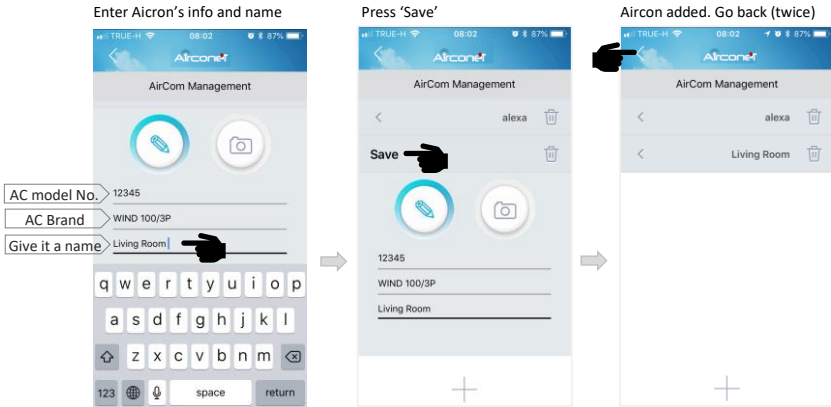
Enter Aicron's info and name

TRUE-H 08:02 87%

Aircon

AirCom Management

AC model No. 12345

AC Brand WIND 100/3P

Give it a name Living Room

q w e r t y u i o p

a s d f g h j k l

z x c v b n m

123 space return

Press 'Save'

TRUE-H 08:02 87%

Aircon

AirCom Management

alexa

Save

12345

WIND 100/3P

Living Room

Aircon added. Go back (twice)

TRUE-H 08:02 87%

Aircon

AirCom Management

alexa

Living Room